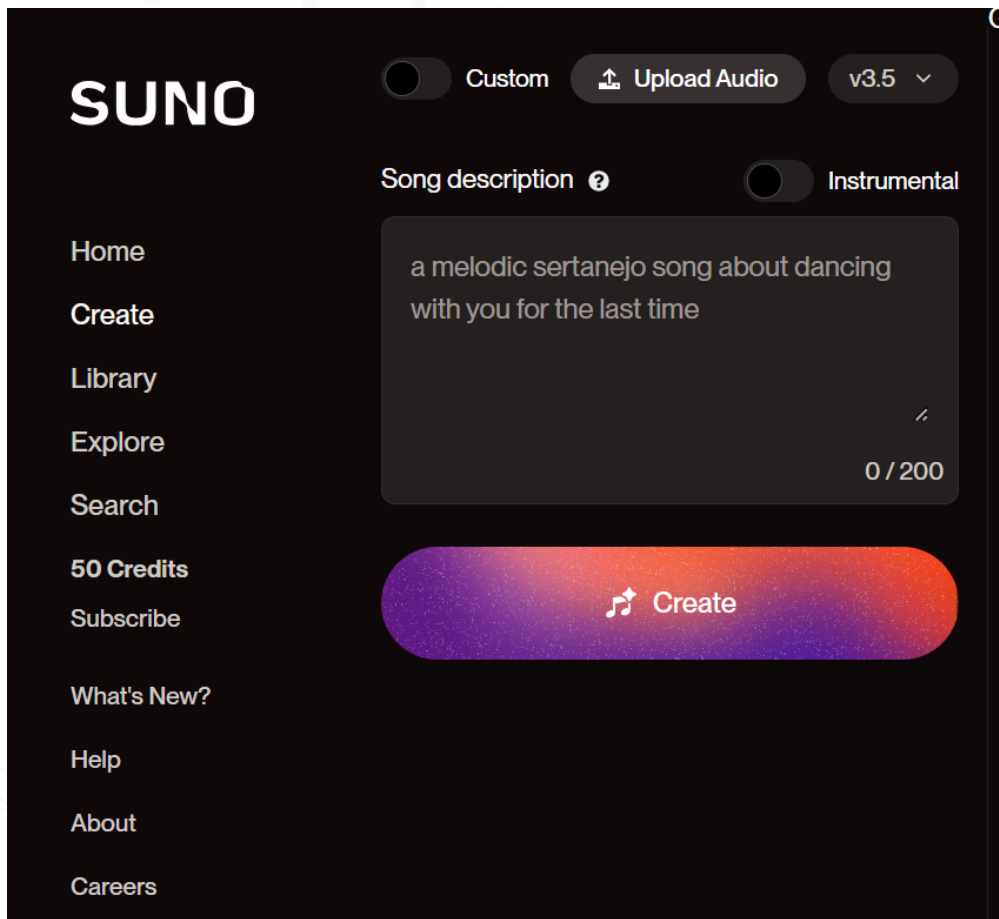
SUNO

Custom
Upload Audio
v3.5

Song description
Instrumental

a melodic sertanejo song about dancing with you for the last time

0 / 200

Create

Home
Create
Library
Explore
Search
50 Credits
Subscribe
What's New?
Help
About
Careers